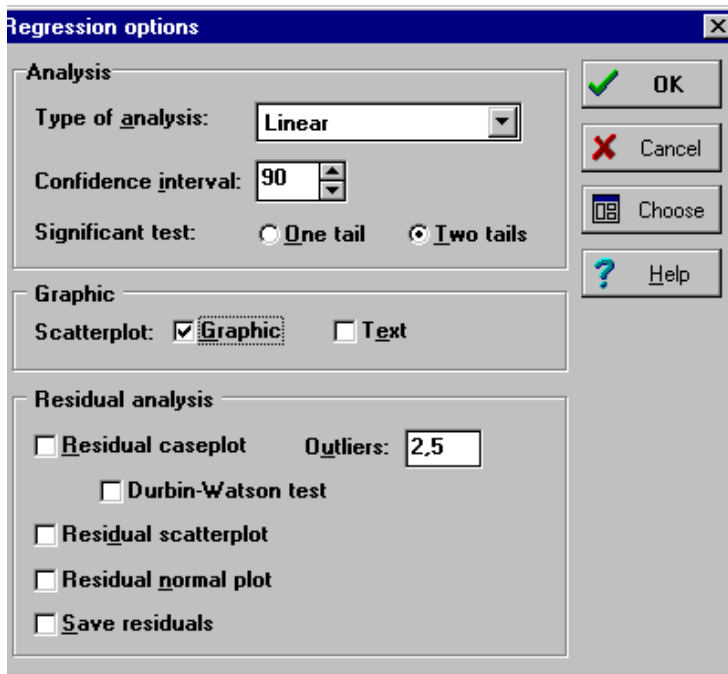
Regression options

Analysis

Type of analysis: Linear

Confidence interval: 90

Significant test: One tail Two tails

OK

Cancel

Choose

Help

Graphic

Scatterplot: Graphic Text

Residual analysis

Residual caseplot Outliers: 2,5

Durbin-Watson test

Residual scatterplot

Residual normal plot

Save residuals